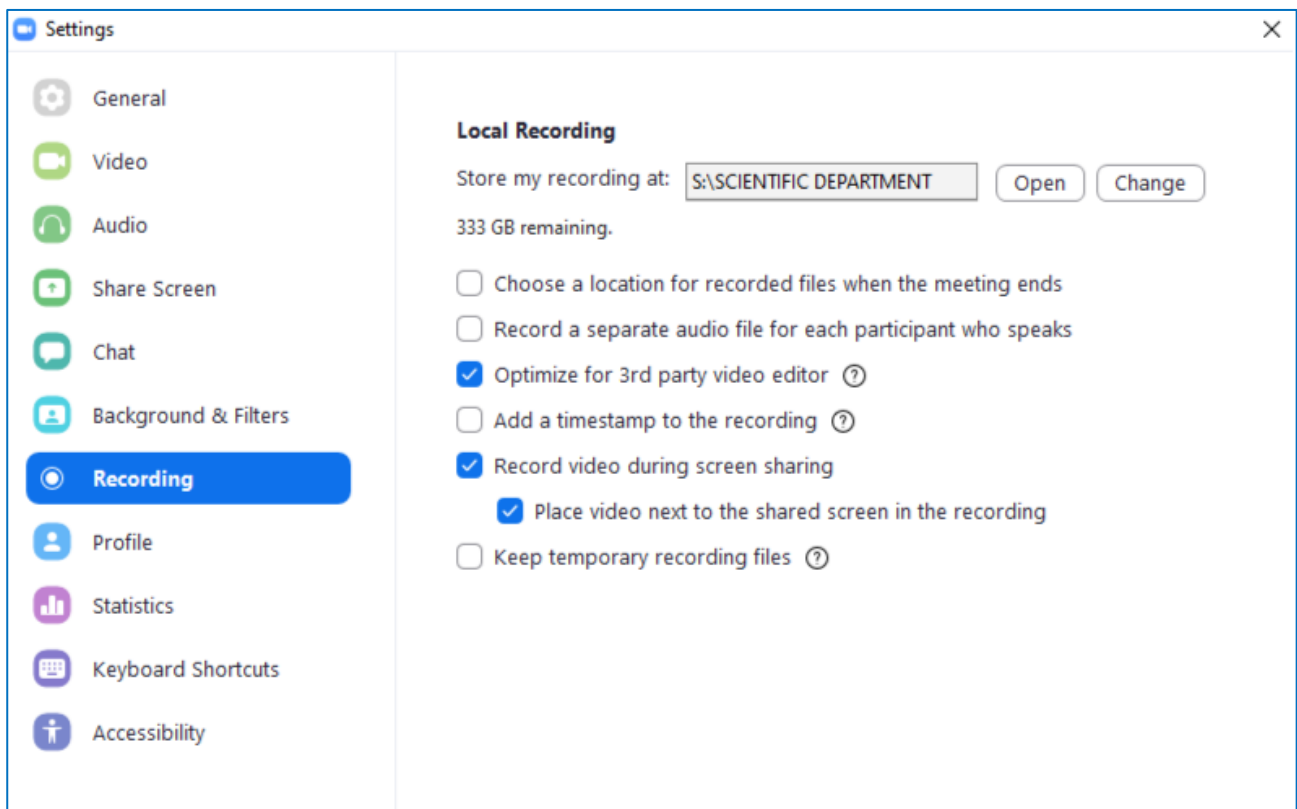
Settings

General
Video
Audio
Share Screen
Chat
Background & Filters
Recording
Profile
Statistics
Keyboard Shortcuts
Accessibility

Local Recording

Store my recording at: S:\SCIENTIFIC DEPARTMENT Open Change

333 GB remaining.

Choose a location for recorded files when the meeting ends

Record a separate audio file for each participant who speaks

Optimize for 3rd party video editor ?

Add a timestamp to the recording ?

Record video during screen sharing

Place video next to the shared screen in the recording

Keep temporary recording files ?